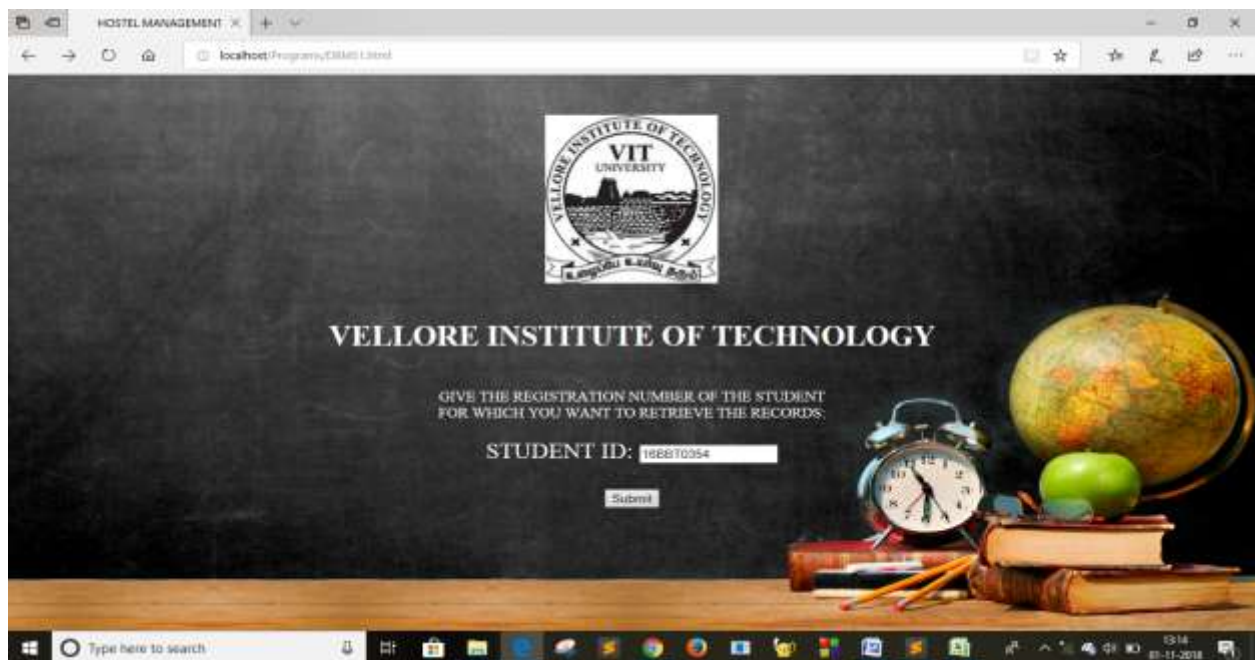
HOSTEL MANAGEMENT ×

localhost/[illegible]

VELLORE INSTITUTE OF TECHNOLOGY
VIT
UNIVERSITY
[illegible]

VELLORE INSTITUTE OF TECHNOLOGY

GIVE THE REGISTRATION NUMBER OF THE STUDENT FOR WHICH YOU WANT TO RETRIEVE THE RECORDS:

STUDENT ID: 16BBT0354

Submit

Type here to search

13:14
01-11-2018